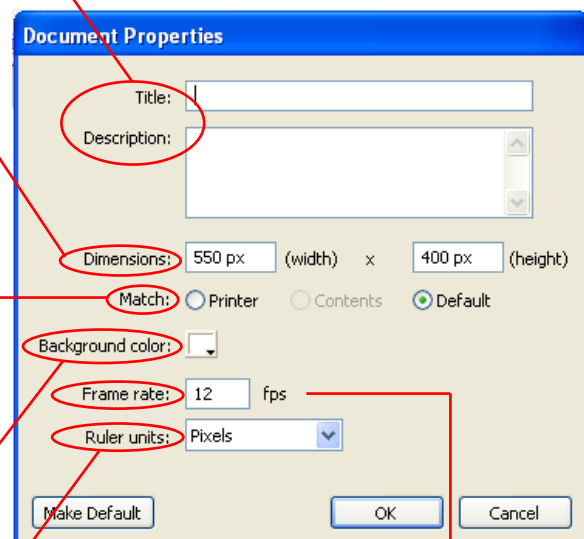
Document Properties

Title:

Description:

Dimensions: 550 px (width) x 400 px (height)

Match: Printer Contents Default

Background color:

Frame rate: 12 fps

Ruler units: Pixels

Make Default

OK

Cancel